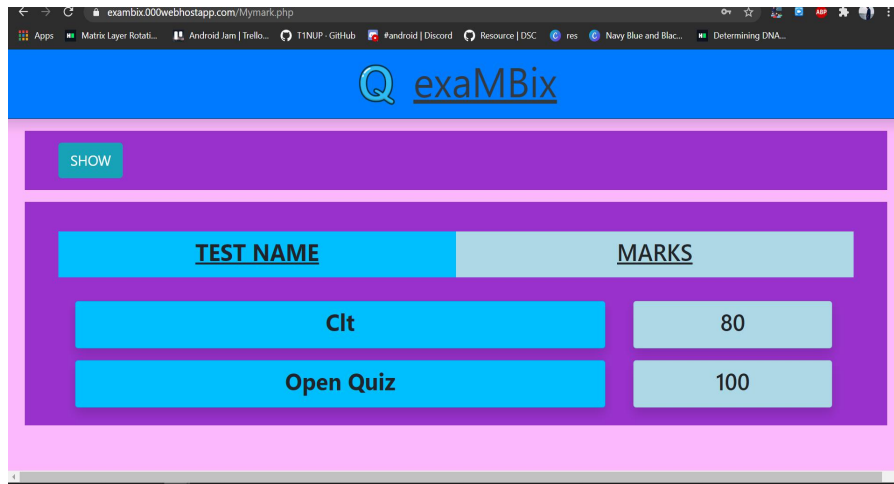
exambix.000webhostapp.com/Mymark.php

Apps Matrix Layer Rotati... Android Jam | Trello... T1NUP · GitHub #android | Discord Resource | DSC res Navy Blue and Blac... Determining DNA...

Q exaMBix

SHOW

| TEST NAME | MARKS |
|---|---|
| Clt | 80 |
| Open Quiz | 100 |